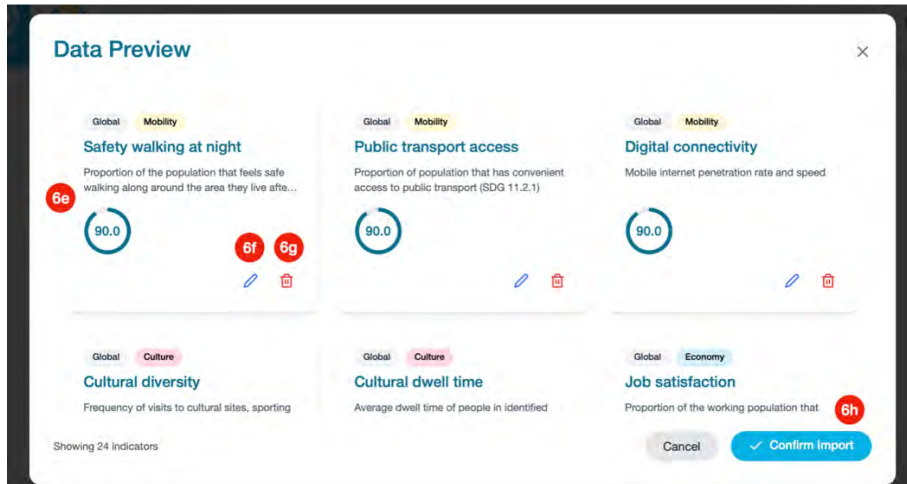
Data Preview

×

Global Mobility
Safety walking at night
Proportion of the population that feels safe walking along around the area they live afte...
6e
90.0
6f 6g

Global Mobility
Public transport access
Proportion of population that has convenient access to public transport (SDG 11.2.1)
90.0

Global Mobility
Digital connectivity
Mobile internet penetration rate and speed
90.0

Global Culture
Cultural diversity
Frequency of visits to cultural sites, sporting

Global Culture
Cultural dwell time
Average dwell time of people in identified

Global Economy
Job satisfaction
Proportion of the working population that
6h

Showing 24 indicators

Cancel
✓ Confirm Import